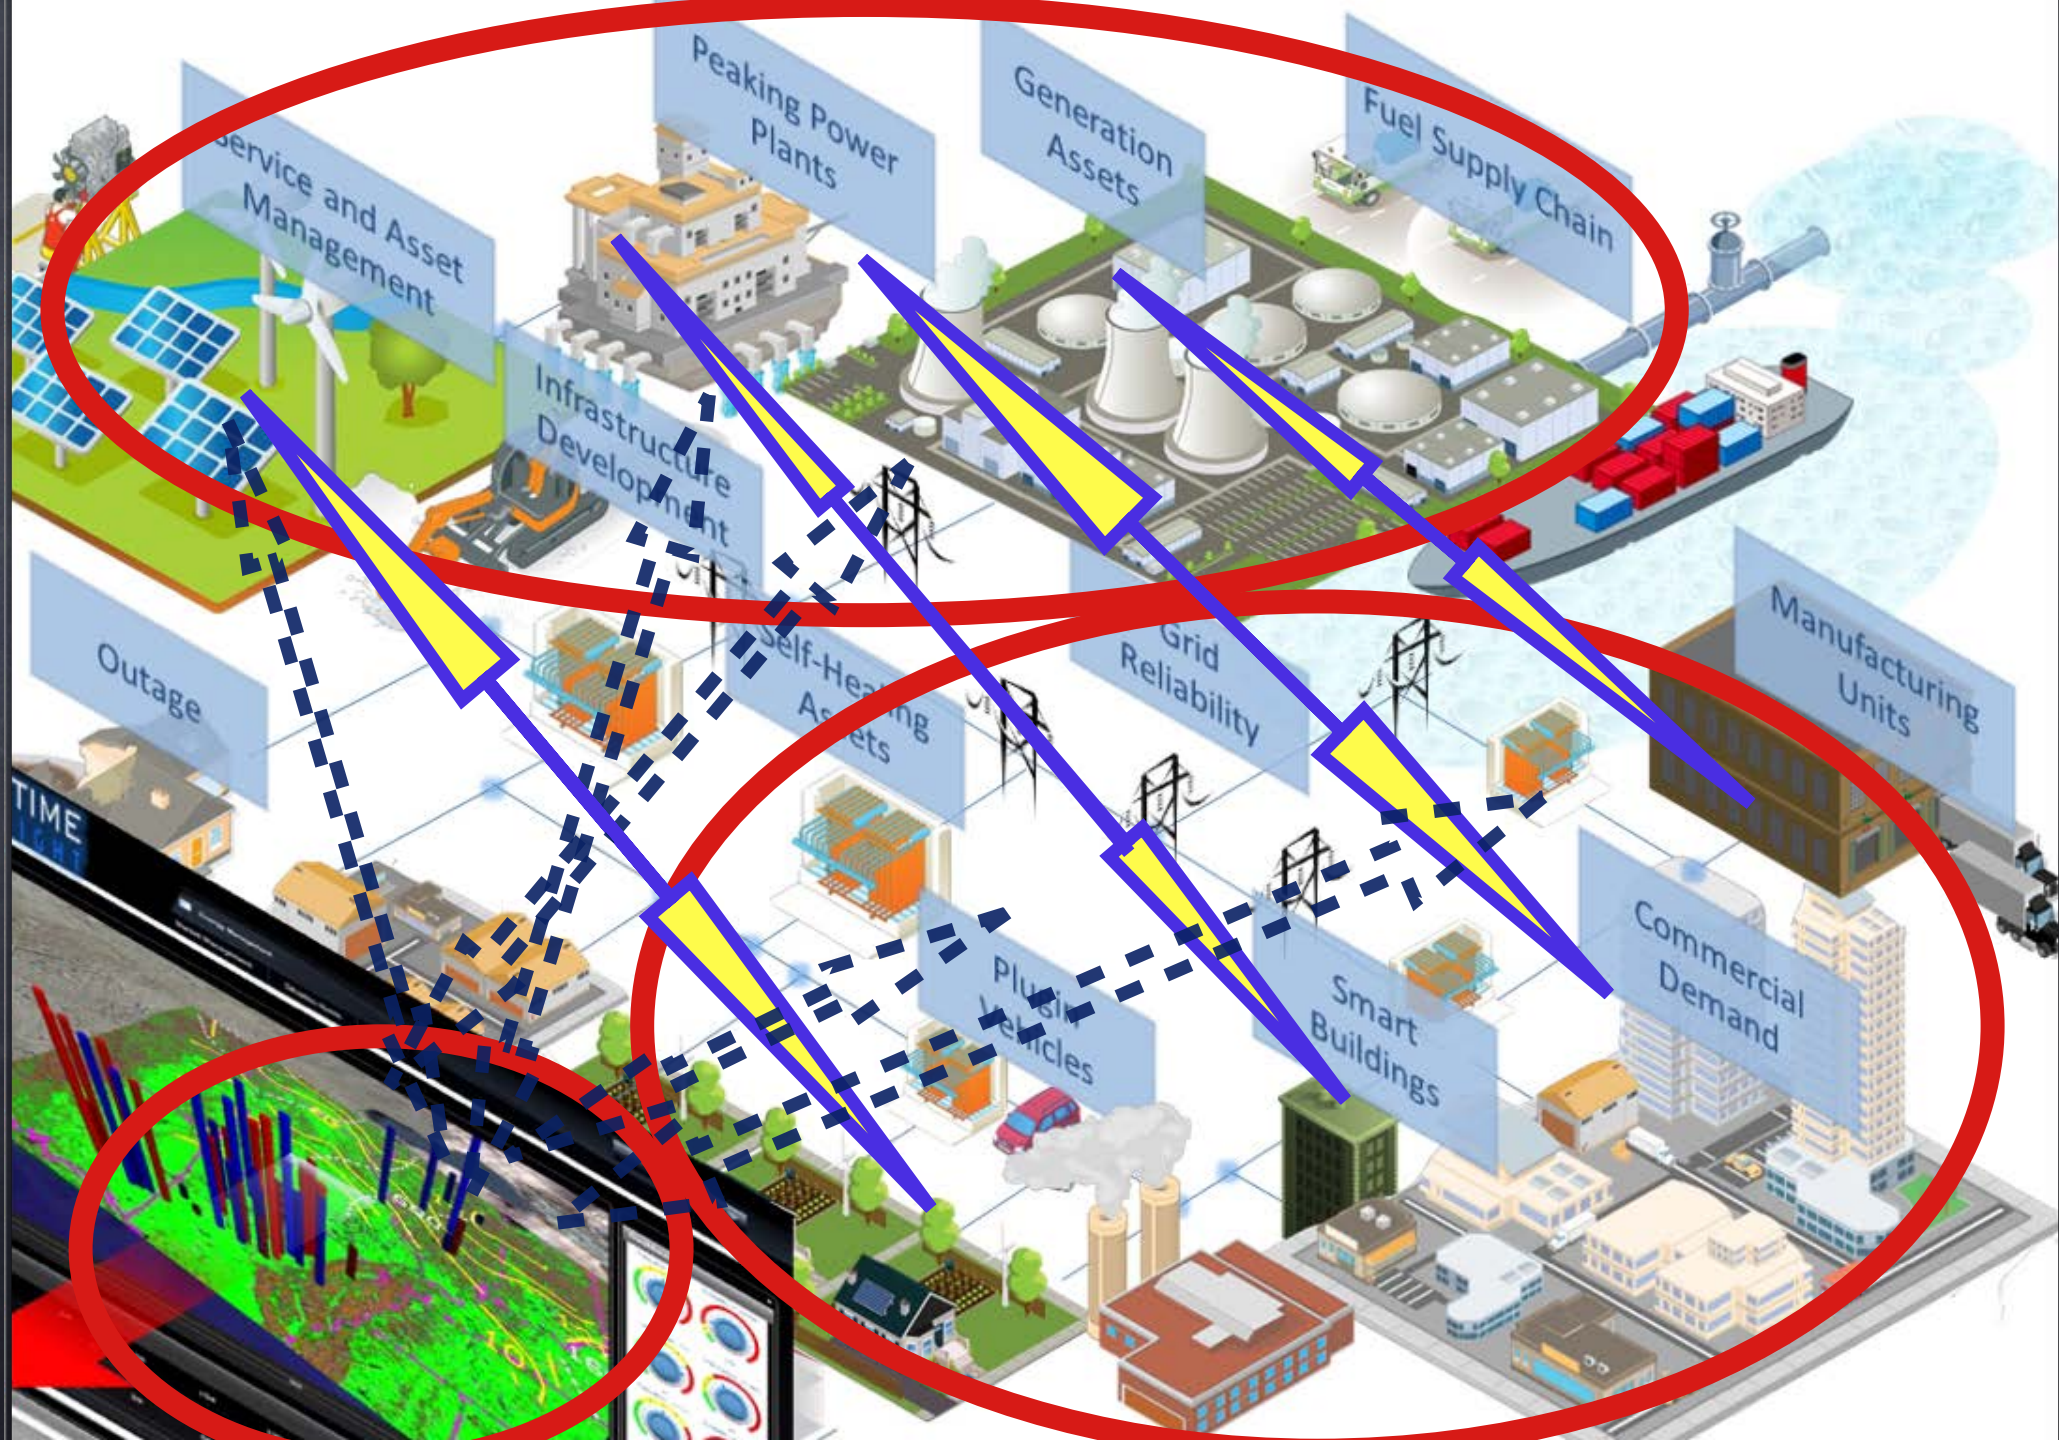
Service and Asset Management

Peaking Power Plants

Generation Assets

Fuel Supply Chain

Infrastructure Development

Outage

Self-Healing Assets

Grid Reliability

Manufacturing Units

Plug-in Vehicles

Smart Buildings

Commercial Demand

TIME